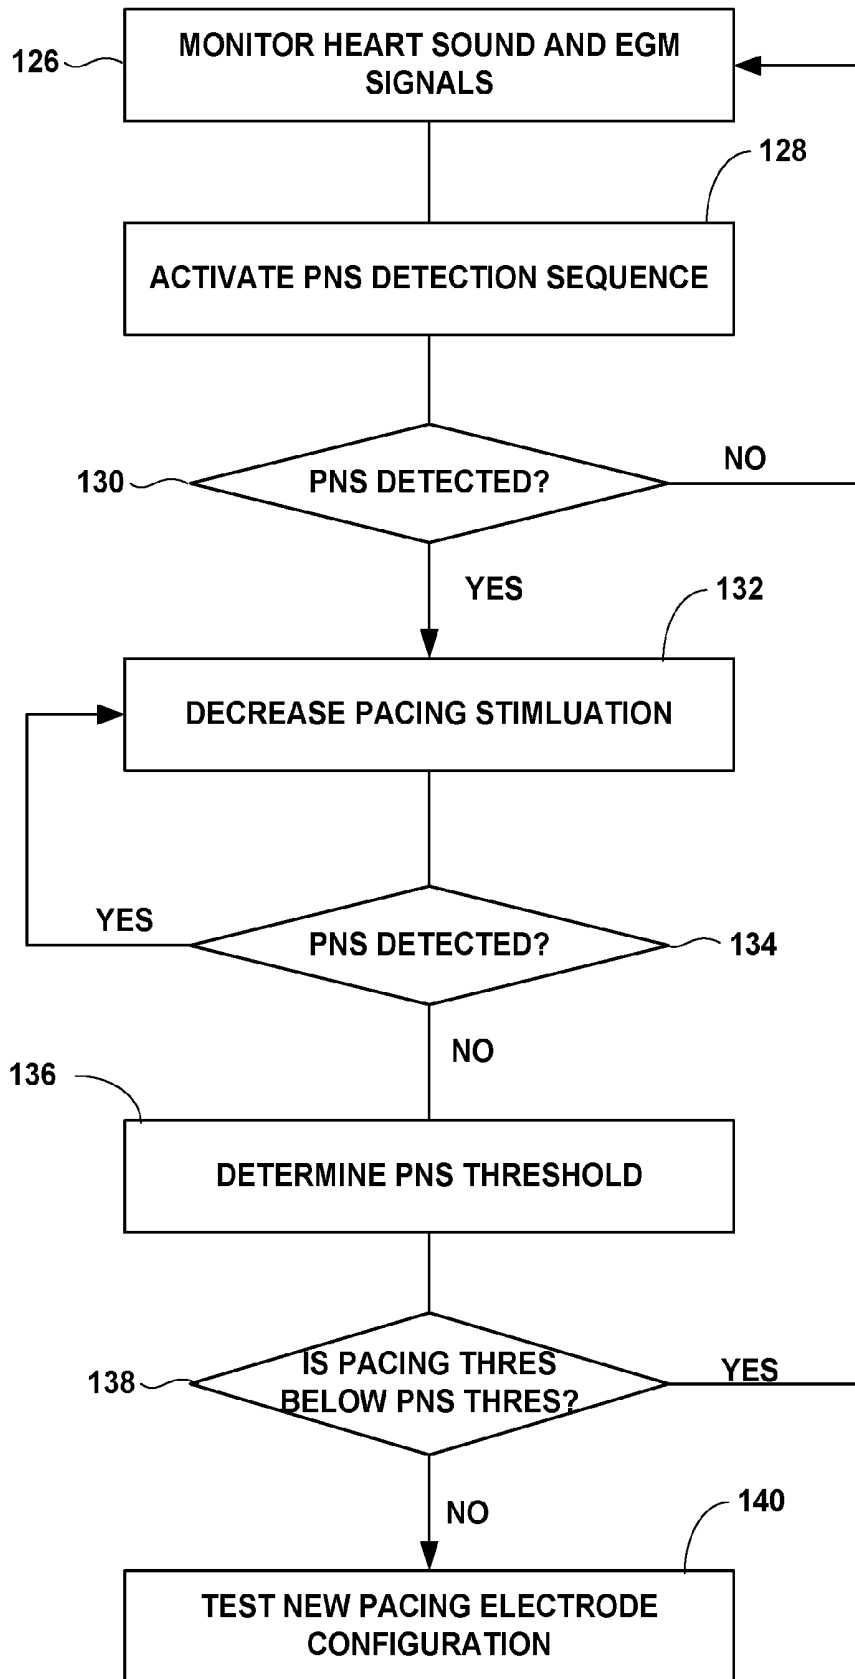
126
MONITOR HEART SOUND AND EGM SIGNALS

128
ACTIVATE PNS DETECTION SEQUENCE

130
PNS DETECTED?
NO
YES

132
DECREASE PACING STIMLUATION

YES
PNS DETECTED?
134
NO

136
DETERMINE PNS THRESHOLD

138
IS PACING THRES BELOW PNS THRES?
YES
NO

140
TEST NEW PACING ELECTRODE CONFIGURATION